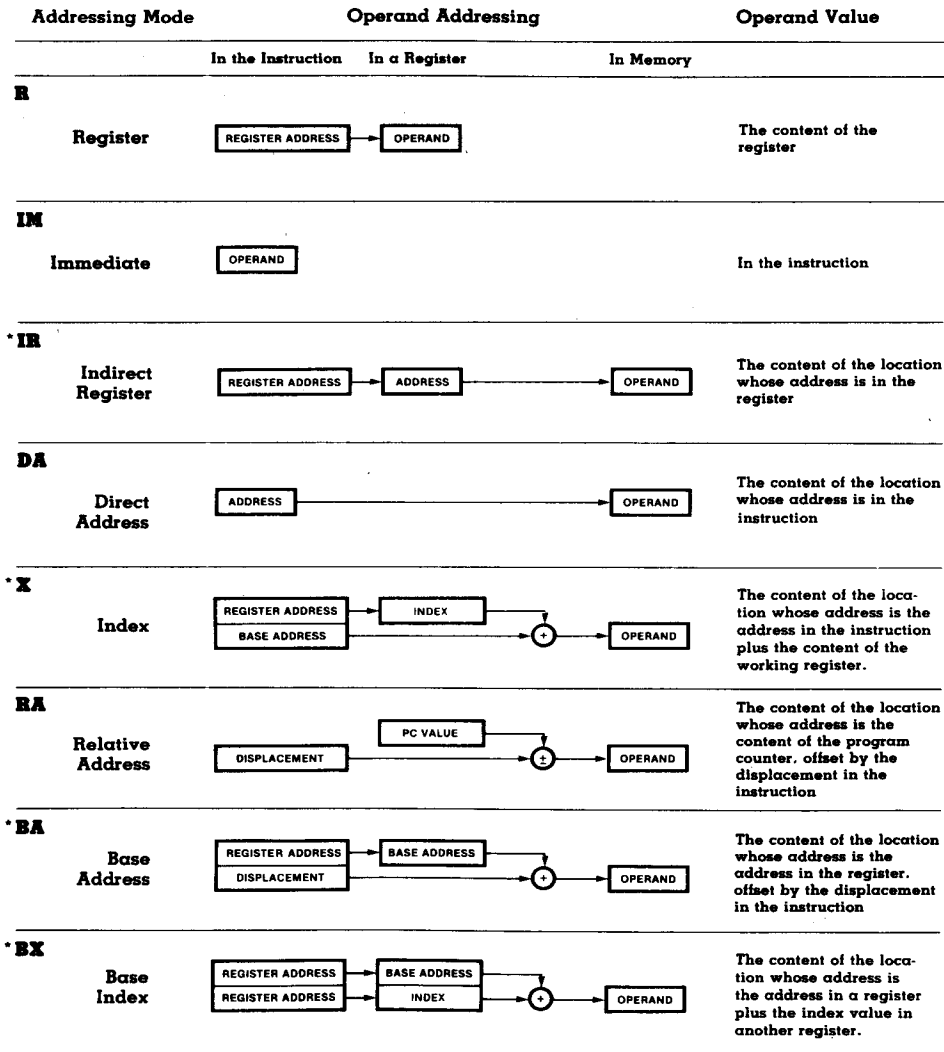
Addressing Mode | Operand Addressing | Operand Value

In the Instruction | In a Register | In Memory

R

Register

REGISTER ADDRESS → OPERAND

The content of the register

IM

Immediate

OPERAND

In the instruction

*IR

Indirect Register

REGISTER ADDRESS → ADDRESS → OPERAND

The content of the location whose address is in the register

DA

Direct Address

ADDRESS → OPERAND

The content of the location whose address is in the instruction

*X

Index

REGISTER ADDRESS → INDEX
BASE ADDRESS
+ → OPERAND

The content of the location whose address is the address in the instruction plus the content of the working register.

RA

Relative Address

PC VALUE
DISPLACEMENT
± → OPERAND

The content of the location whose address is the content of the program counter, offset by the displacement in the instruction

*BA

Base Address

REGISTER ADDRESS → BASE ADDRESS
DISPLACEMENT
+ → OPERAND

The content of the location whose address is the address in the register, offset by the displacement in the instruction

*BX

Base Index

REGISTER ADDRESS → BASE ADDRESS
REGISTER ADDRESS → INDEX
+ → OPERAND

The content of the location whose address is the address in a register plus the index value in another register.